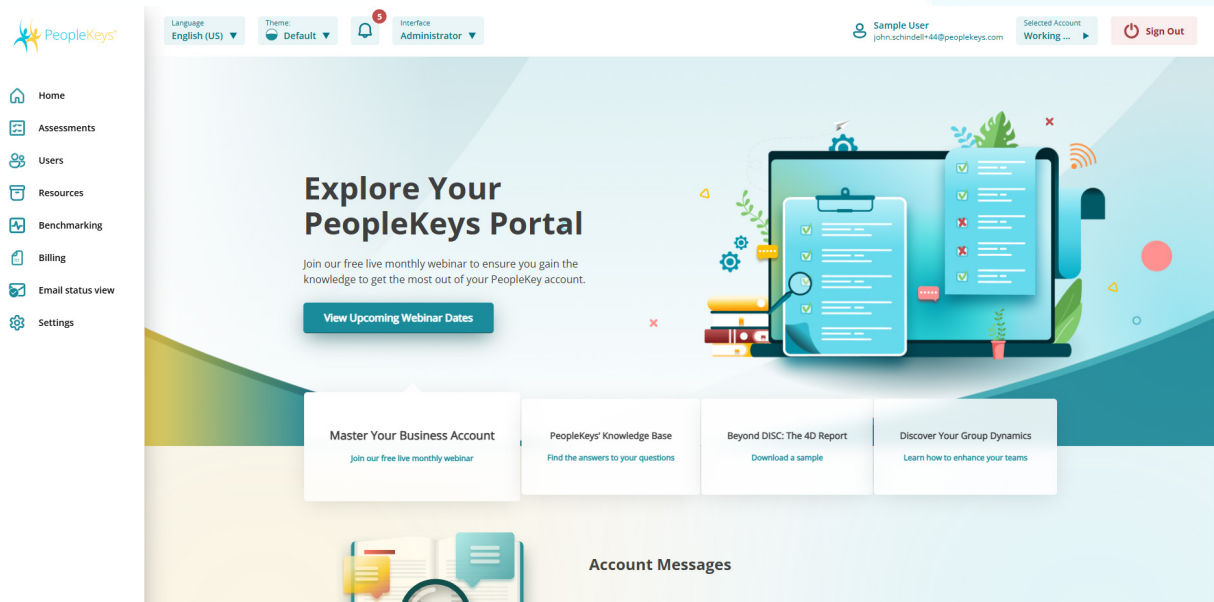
PeopleKeys®

Home
Assessments
Users
Resources
Benchmarking
Billing
Email status view
Settings

Language
English (US) ▼

Theme:
Default ▼

5

Interface
Administrator ▼

Sample User
john.schindell+44@peoplekeys.com

Selected Account
Working ... ▶

Sign Out

Explore Your PeopleKeys Portal

Join our free live monthly webinar to ensure you gain the knowledge to get the most out of your PeopleKey account.

View Upcoming Webinar Dates

Master Your Business Account
Join our free live monthly webinar

PeopleKeys' Knowledge Base
Find the answers to your questions

Beyond DISC: The 4D Report
Download a sample

Discover Your Group Dynamics
Learn how to enhance your teams

Account Messages